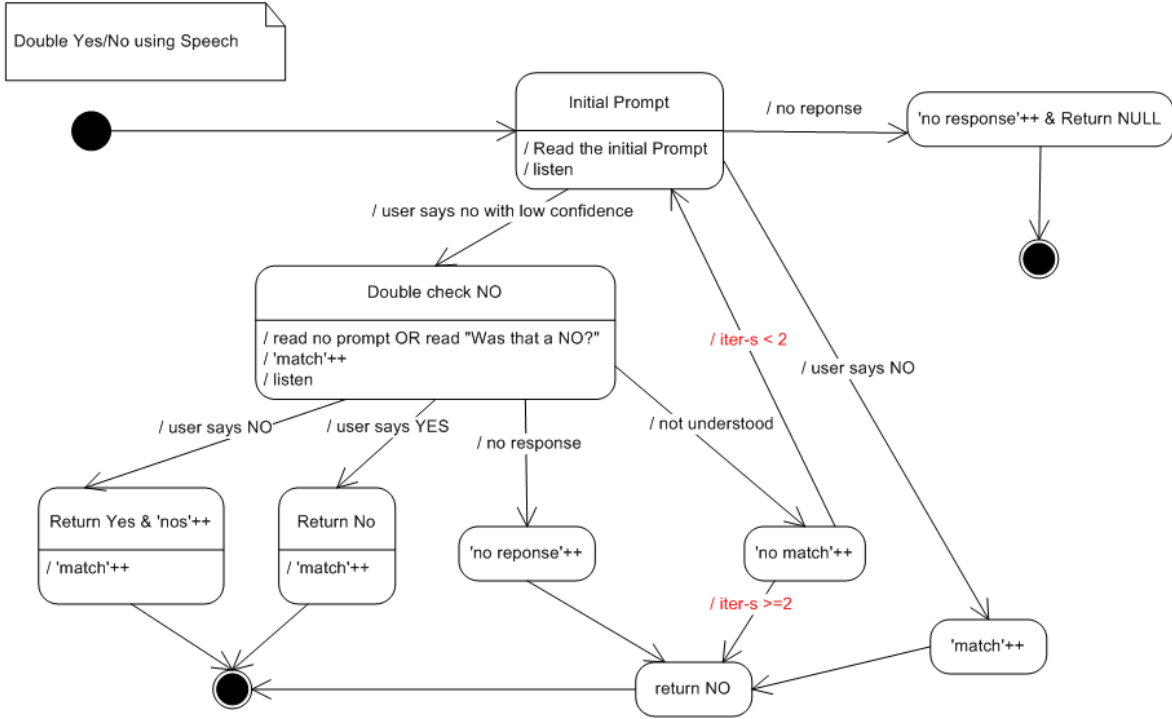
Double Yes/No using Speech

Initial Prompt

/ Read the initial Prompt
/ listen

/ no reponse

'no response'++ & Return NULL

/ user says no with low confidence

Double check NO

/ read no prompt OR read "Was that a NO?"
/ 'match'++
/ listen

/ iter-s < 2

/ user says NO

/ user says NO

/ user says YES

/ no response

/ not understood

Return Yes & 'nos'++

/ 'match'++

Return No

/ 'match'++

'no reponse'++

'no match'++

/ iter-s >=2

'match'++

return NO